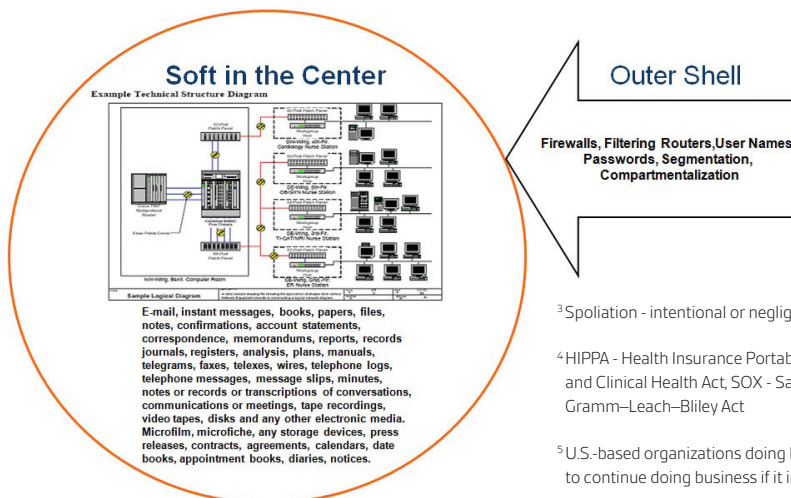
Soft in the Center

Example Technical Structure Diagram

Sample Logical Diagram

E-mail, instant messages, books, papers, files, notes, confirmations, account statements, correspondence, memorandums, reports, records journals, registers, analysis, plans, manuals, telegrams, faxes, telexes, wires, telephone logs, telephone messages, message slips, minutes, notes or records or transcriptions of conversations, communications or meetings, tape recordings, video tapes, disks and any other electronic media. Microfilm, microfiche, any storage devices, press releases, contracts, agreements, calendars, date books, appointment books, diaries, notices.

Outer Shell

Firewalls, Filtering Routers,User Names Passwords, Segmentation, Compartmentalization

$^3$ Spoliation - intentional or neglig

$^4$ HIPPA - Health Insurance Portab and Clinical Health Act, SOX - Sa Gramm–Leach–Bliley Act

$^5$ U.S.-based organizations doing to continue doing business if it i